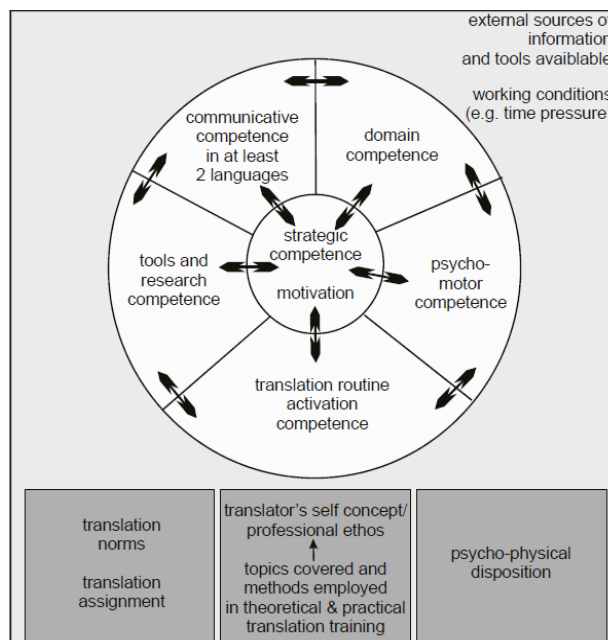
external sources of information and tools avaiblable

working conditions (e.g. time pressure

communicative competence in at least 2 languages

domain competence

strategic competence

motivation

tools and research competence

psycho-motor competence

translation routine activation competence

translation norms

translation assignment

translator's self concept/ professional ethos

topics covered and methods employed in theoretical & practical translation training

psycho-physical disposition